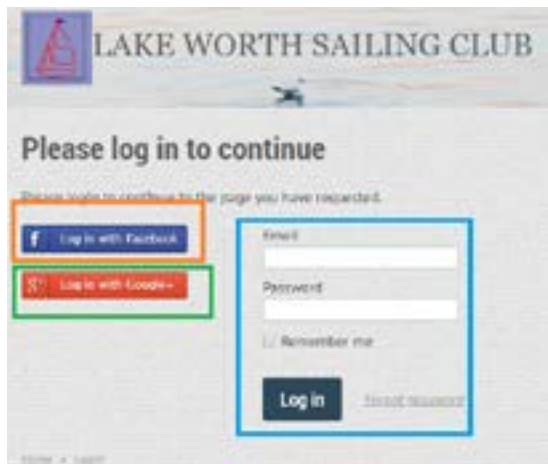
LAKE WORTH SAILING CLUB

Please log in to continue

Please login to continue to the page you have requested.

f Log in with Facebook

g+ Log in with Google+

Email

Password

Remember me

Log in

Forgot password

Home » Login